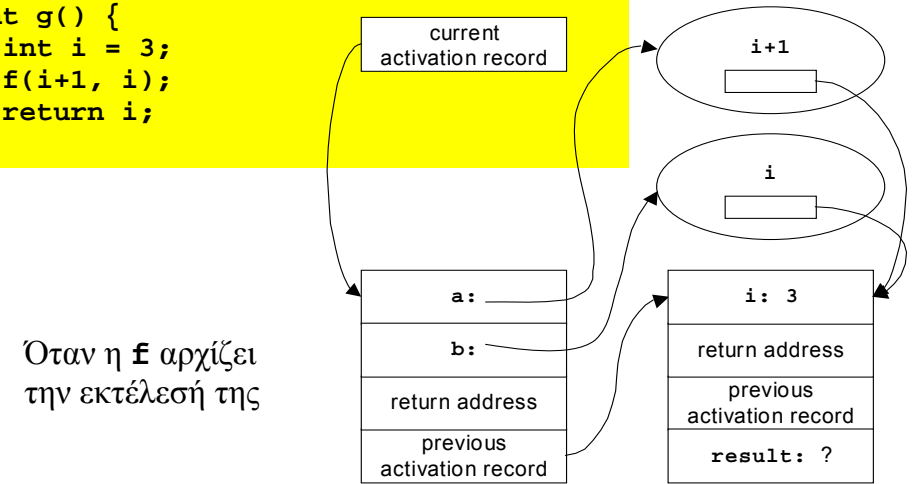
t g() {
int i = 3;
f(i+1, i);
return i;

current activation record

i+1

i

a:

b:

return address

previous activation record

i: 3

return address

previous activation record

result: ?

Όταν η **f** αρχίζει την εκτέλεσή της